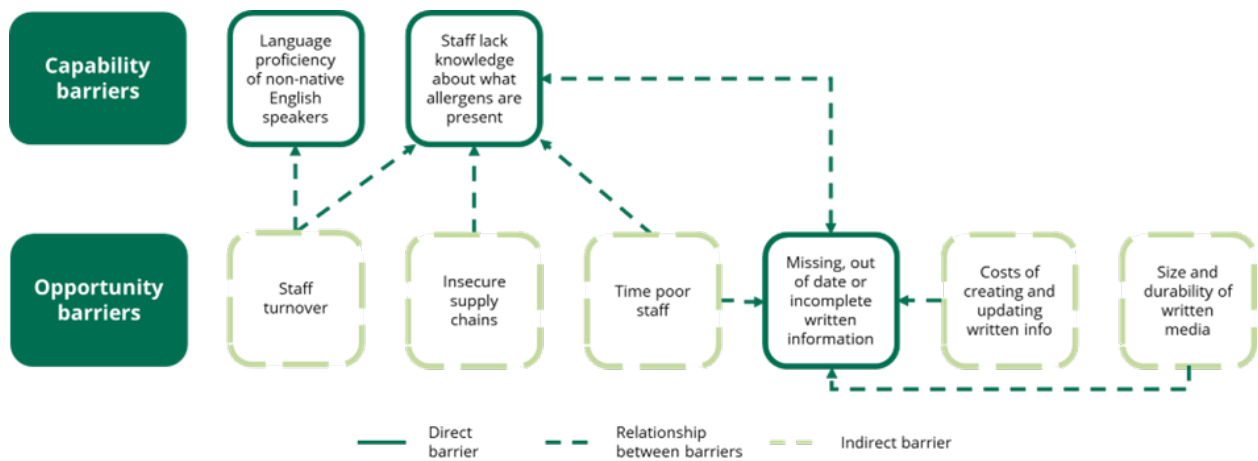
Capability barriers

Language proficiency of non-native English speakers

Staff lack knowledge about what allergens are present

Opportunity barriers

Staff turnover

Insecure supply chains

Time poor staff

Missing, out of date or incomplete written information

Costs of creating and updating written info

Size and durability of written media

Direct barrier

Relationship between barriers

Indirect barrier